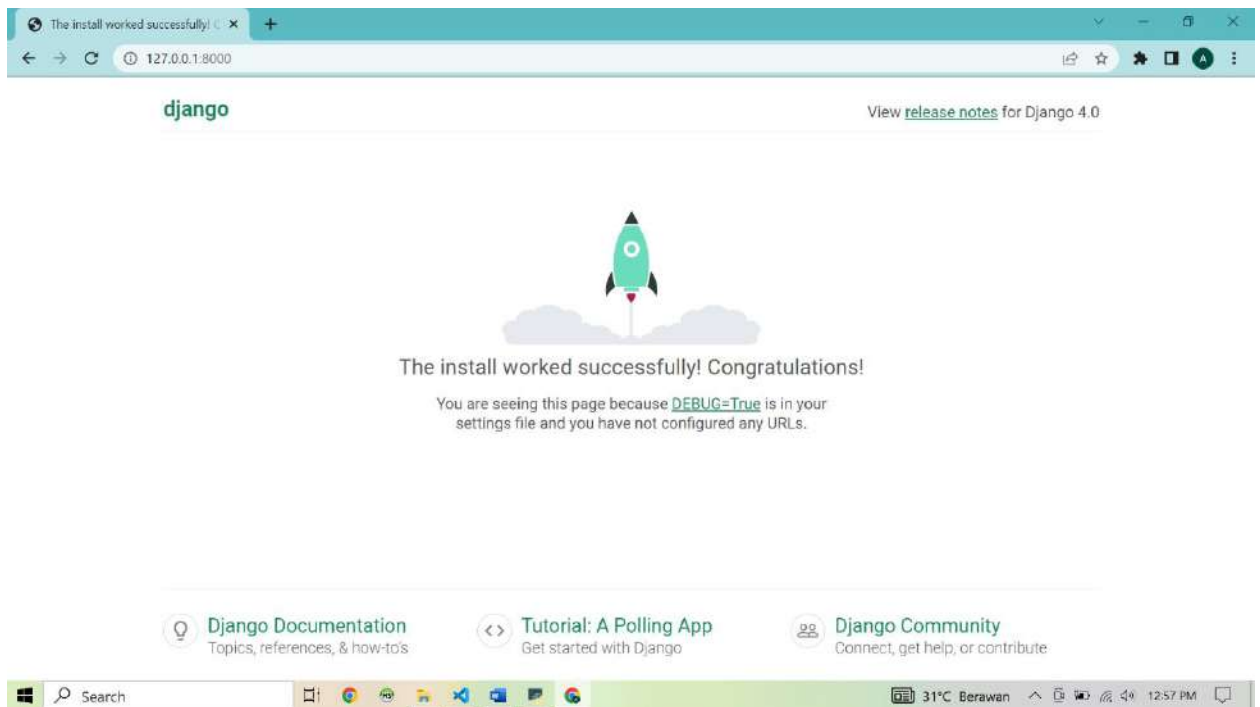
The install worked successfully! C ×

127.0.0.1:8000

django

View release notes for Django 4.0

The install worked successfully! Congratulations!

You are seeing this page because DEBUG=True is in your settings file and you have not configured any URLs.

Django Documentation
Topics, references, & how-to's

Tutorial: A Polling App
Get started with Django

Django Community
Connect, get help, or contribute

Search

31°C Berawan

12:57 PM